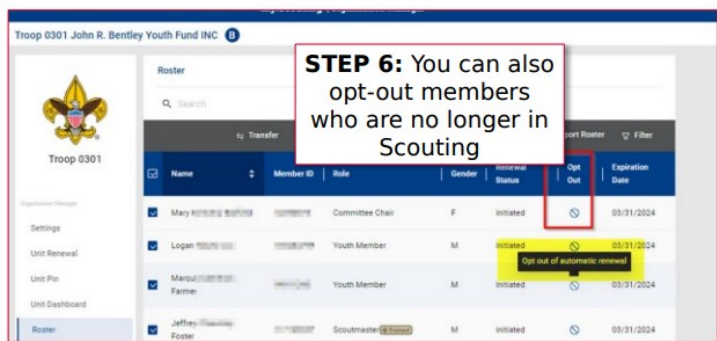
Troop 0301 John R. Bentley Youth Fund INC B

STEP 6: You can also opt-out members who are no longer in Scouting

Troop 0301

Organization Manager

Settings

Unit Renewal

Unit Pin

Unit Dashboard

Roster

Roster

Search

Transfer

Export Roster

Filter

| Name | Member ID | Role | Gender | Renewal Status | Opt Out | Expiration Date |
|---|---|---|---|---|---|---|
| Mary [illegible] | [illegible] | Committee Chair | F | Initiated | | 03/31/2024 |
| Logan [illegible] | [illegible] | Youth Member | M | Initiated | | 03/31/2024 |
| Marqu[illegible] Farme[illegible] | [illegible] | Youth Member | M | Initiated | | 03/31/2024 |
| Jeffrey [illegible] Foster | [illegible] | Scoutmaster Trained | M | Initiated | | 03/31/2024 |

Opt out of automatic renewal